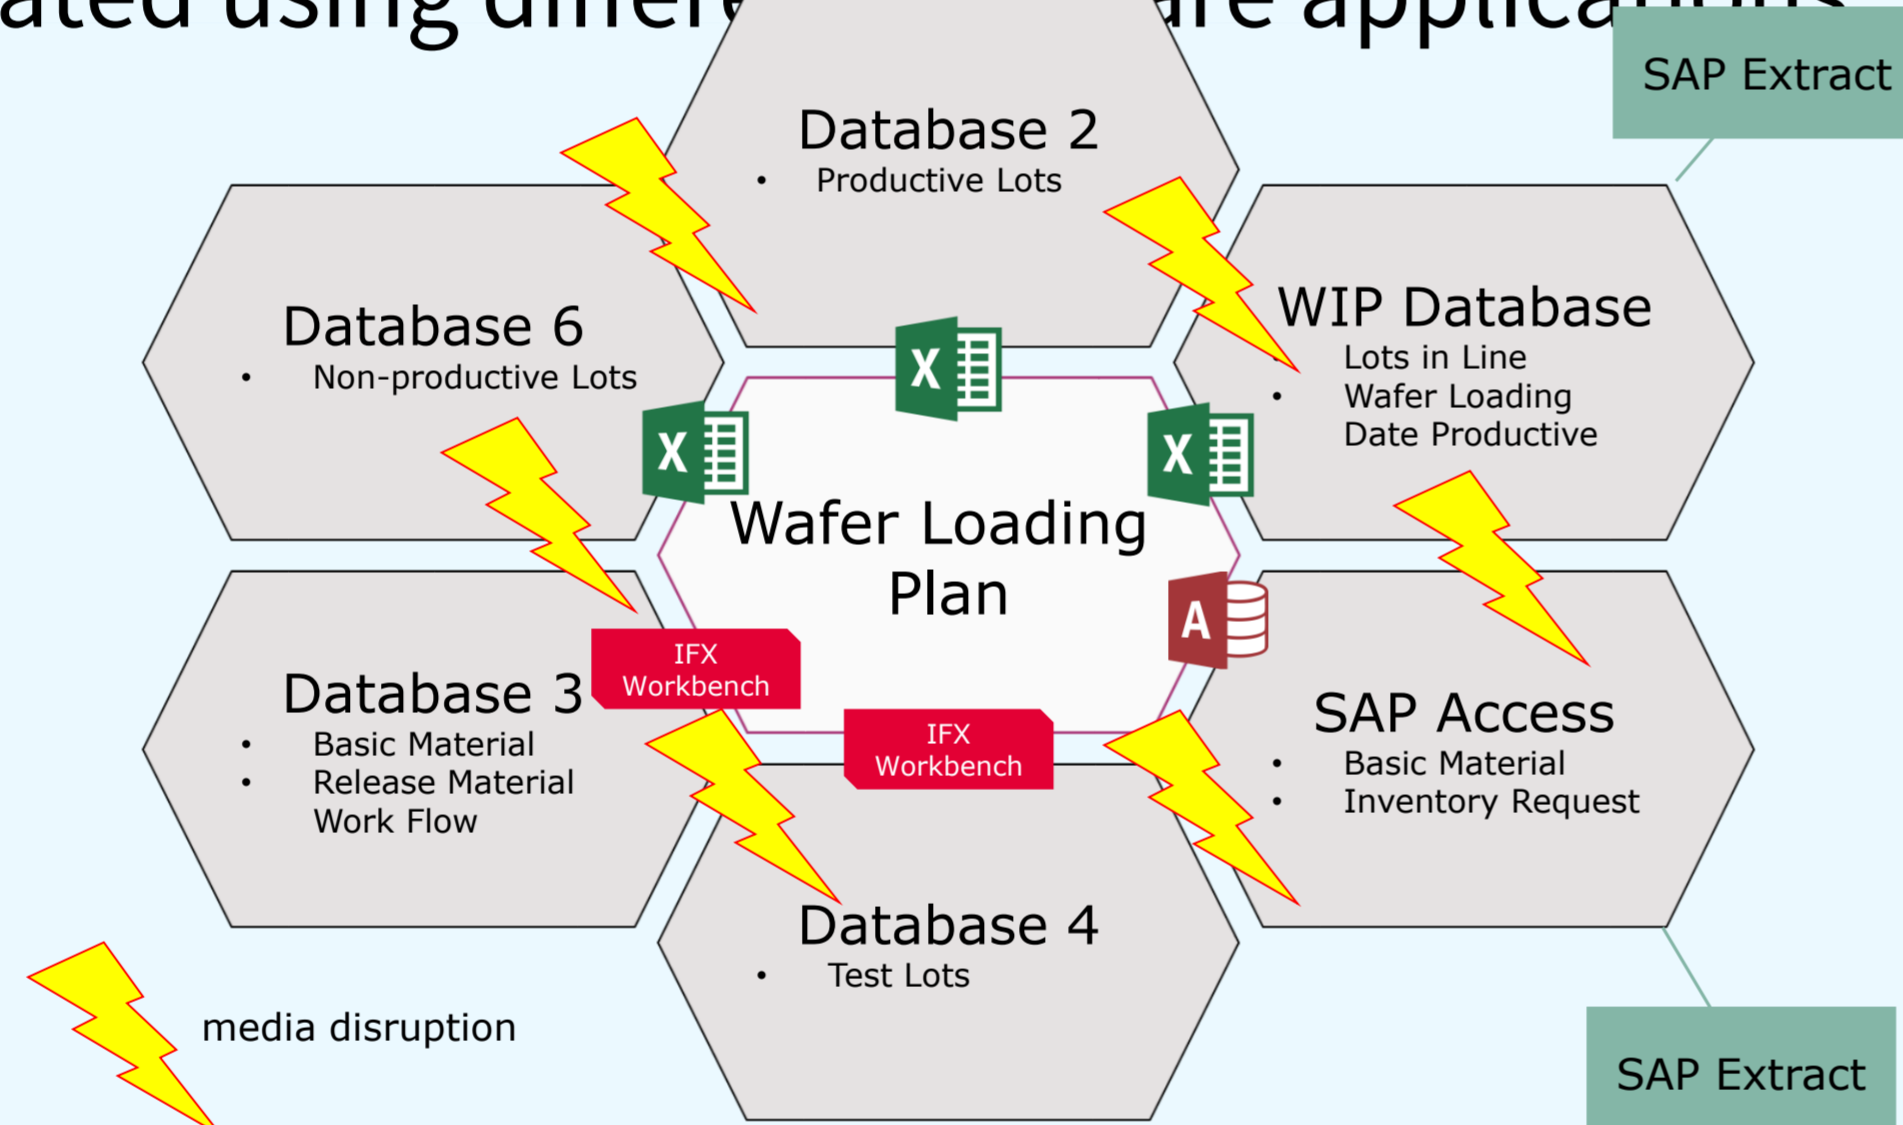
ated using differe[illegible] are applica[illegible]

SAP Extract

Database 2
• Productive Lots

Database 6
• Non-productive Lots

WIP Database
• Lots in Line
• Wafer Loading Date Productive

X

X

X

Wafer Loading Plan

A

IFX Workbench

IFX Workbench

Database 3
• Basic Material
• Release Material Work Flow

SAP Access
• Basic Material
• Inventory Request

Database 4
• Test Lots

media disruption

SAP Extract